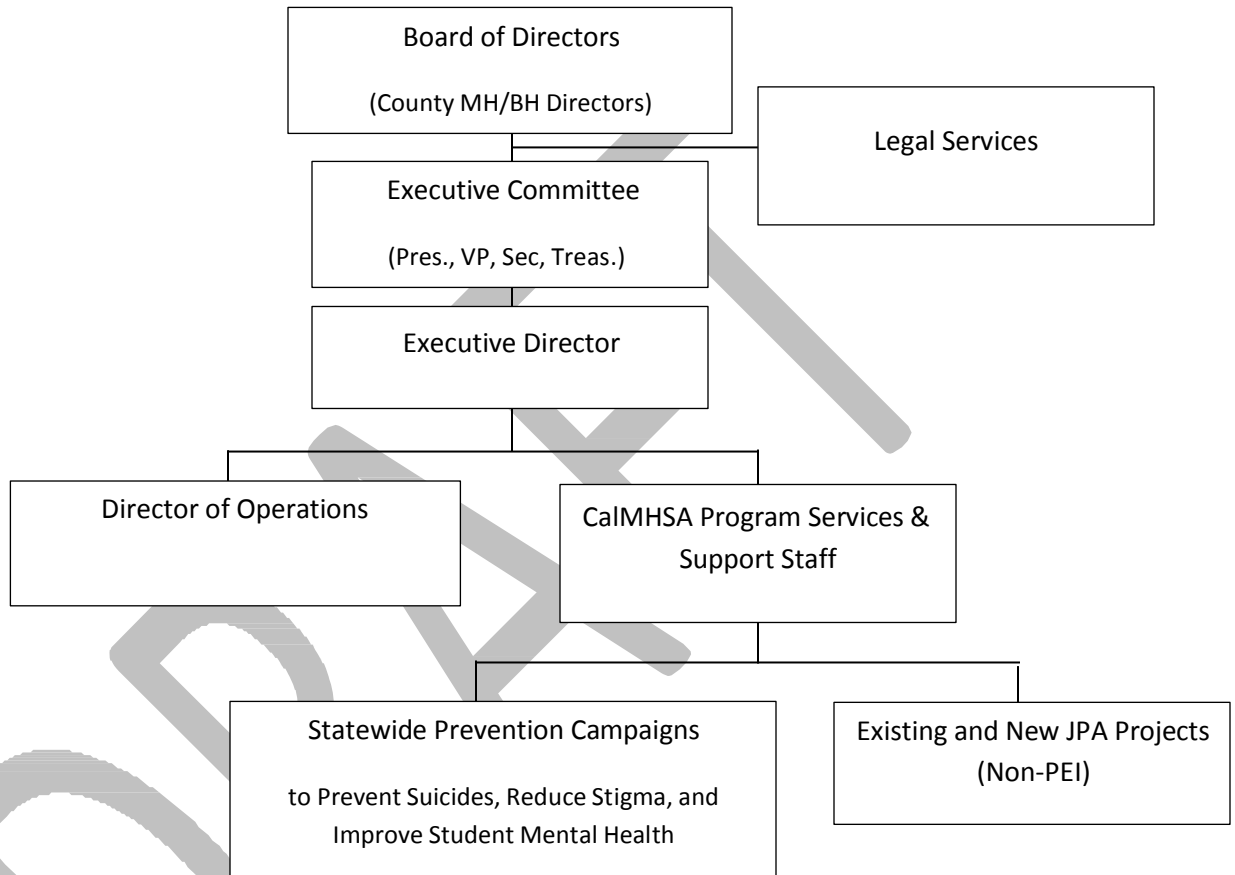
Board of Directors
(County MH/BH Directors)

Legal Services

Executive Committee
(Pres., VP, Sec, Treas.)

Executive Director

Director of Operations

CalMHSA Program Services & Support Staff

Statewide Prevention Campaigns
to Prevent Suicides, Reduce Stigma, and Improve Student Mental Health

Existing and New JPA Projects (Non-PEI)

DRAFT